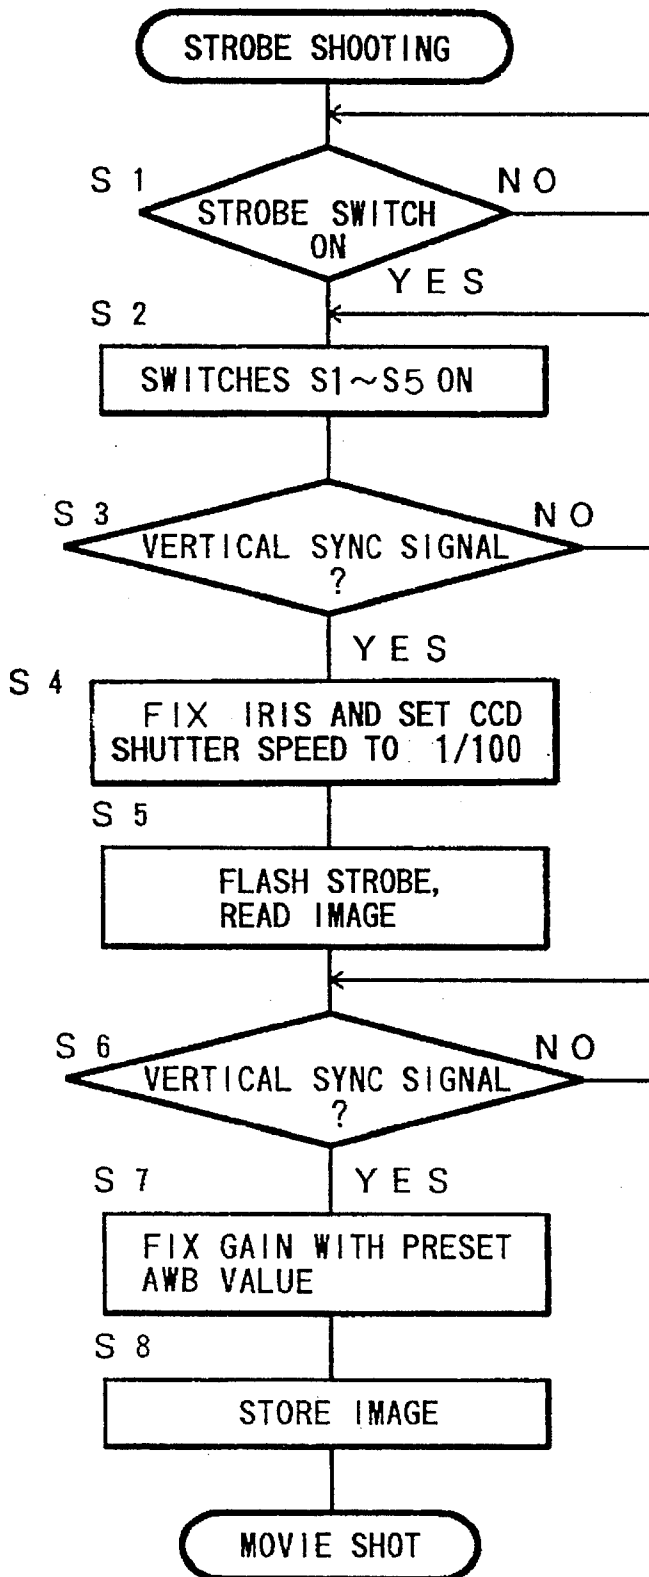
STROBE SHOOTING

S 1

STROBE SWITCH ON

NO

YES

S 2

SWITCHES S1～S5 ON

S 3

VERTICAL SYNC SIGNAL ?

NO

YES

S 4

FIX IRIS AND SET CCD SHUTTER SPEED TO 1/100

S 5

FLASH STROBE, READ IMAGE

S 6

VERTICAL SYNC SIGNAL ?

NO

YES

S 7

FIX GAIN WITH PRESET AWB VALUE

S 8

STORE IMAGE

MOVIE SHOT